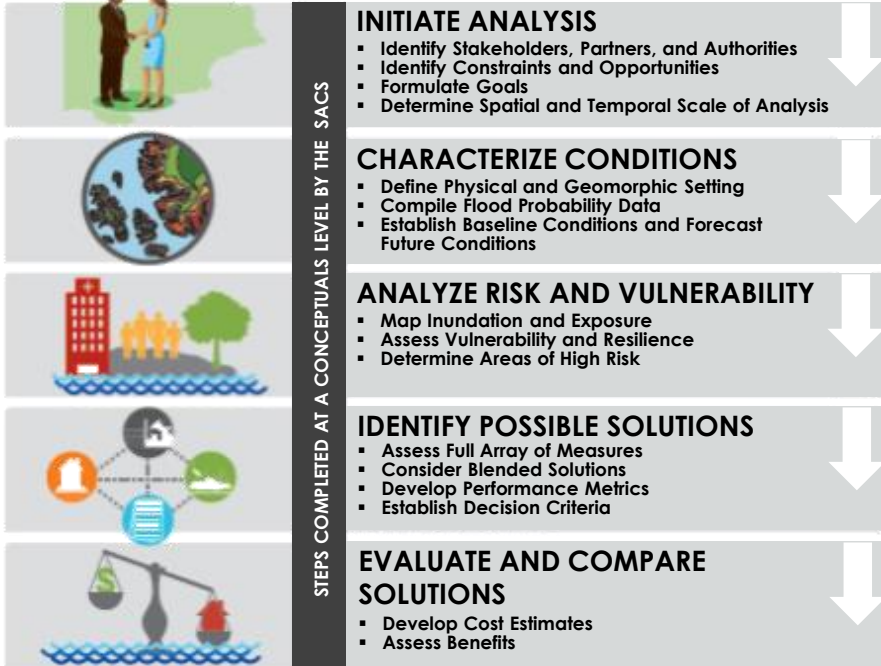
STEPS COMPLETED AT A CONCEPTUALS LEVEL BY THE SACS

INITIATE ANALYSIS
- Identify Stakeholders, Partners, and Authorities
- Identify Constraints and Opportunities
- Formulate Goals
- Determine Spatial and Temporal Scale of Analysis

CHARACTERIZE CONDITIONS
- Define Physical and Geomorphic Setting
- Compile Flood Probability Data
- Establish Baseline Conditions and Forecast Future Conditions

ANALYZE RISK AND VULNERABILITY
- Map Inundation and Exposure
- Assess Vulnerability and Resilience
- Determine Areas of High Risk

IDENTIFY POSSIBLE SOLUTIONS
- Assess Full Array of Measures
- Consider Blended Solutions
- Develop Performance Metrics
- Establish Decision Criteria

EVALUATE AND COMPARE SOLUTIONS
- Develop Cost Estimates
- Assess Benefits

$